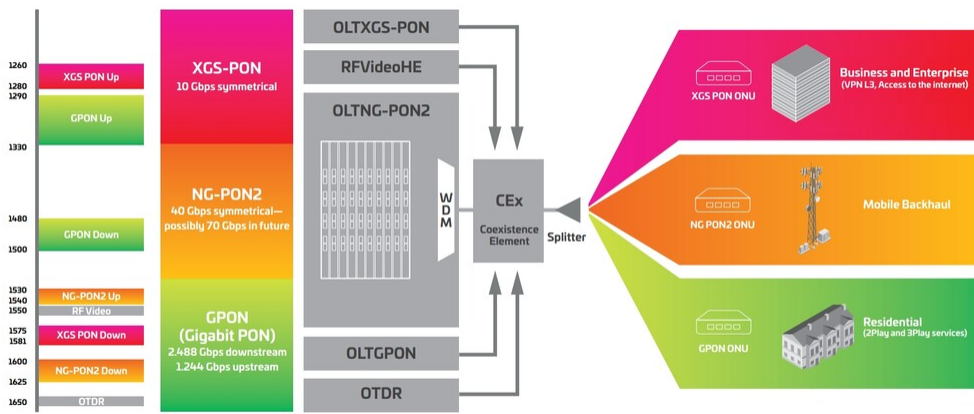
1260
1280
1290
1330
1480
1500
1530
1540
1550
1575
1581
1600
1625
1650

XGS PON Up
GPON Up
GPON Down
NG-PON2 Up
RF Video
XGS PON Down
NG-PON2 Down
OTDR

XGS-PON
10 Gbps symmetrical

NG-PON2
40 Gbps symmetrical—possibly 70 Gbps in future

GPON
(Gigabit PON)
2.488 Gbps downstream
1.244 Gbps upstream

OLTXGS-PON
RFVideoHE
OLTNG-PON2
WDM
OLTGPON
OTDR

CEx
Coexistence Element

Splitter

XGS PON ONU
Business and Enterprise
(VPN L3, Access to the internet)

NG PON2 ONU
Mobile Backhaul

GPON ONU
Residential
(2Play and 3Play services)